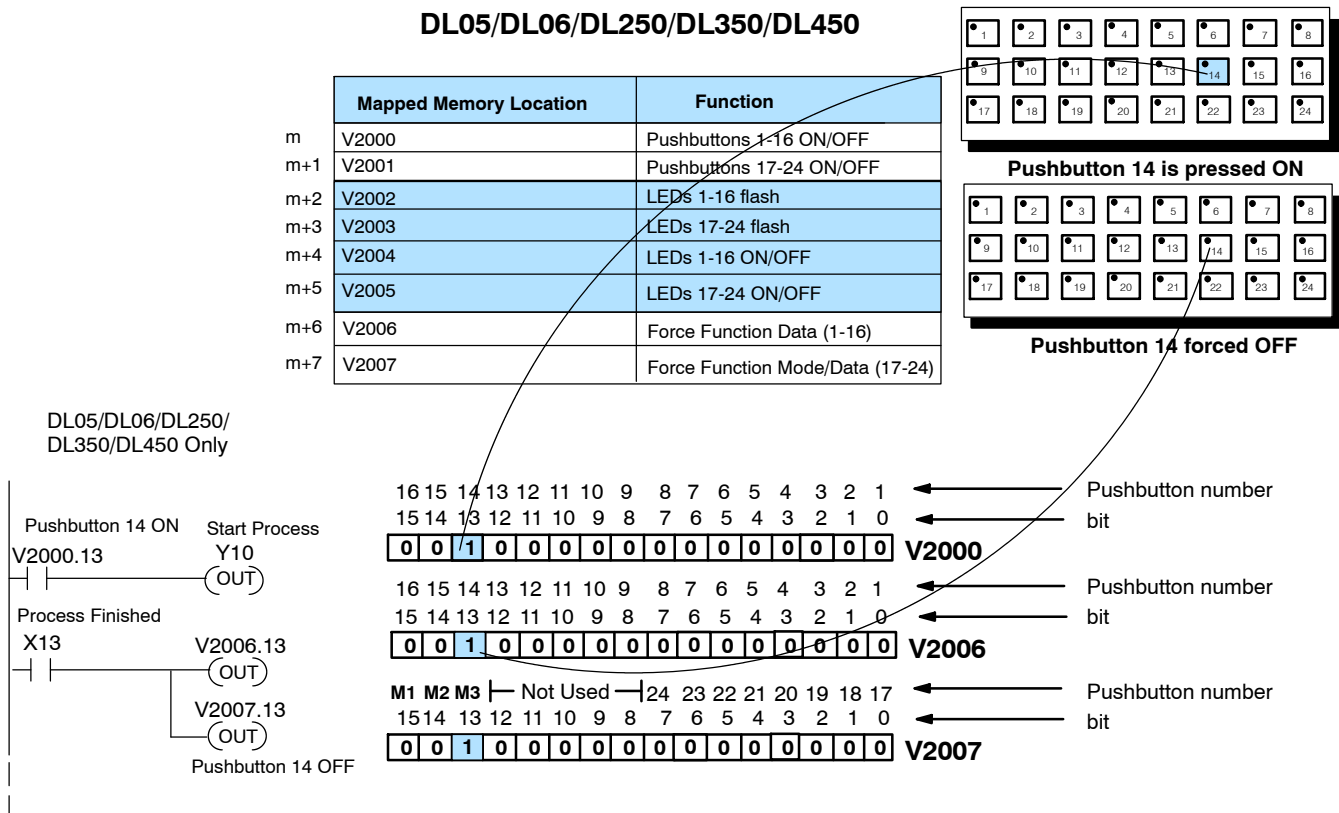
DL05/DL06/DL250/DL350/DL450

|  | Mapped Memory Location | Function |
|---|---|---|
| m | V2000 | Pushbuttons 1-16 ON/OFF |
| m+1 | V2001 | Pushbuttons 17-24 ON/OFF |
| m+2 | V2002 | LEDs 1-16 flash |
| m+3 | V2003 | LEDs 17-24 flash |
| m+4 | V2004 | LEDs 1-16 ON/OFF |
| m+5 | V2005 | LEDs 17-24 ON/OFF |
| m+6 | V2006 | Force Function Data (1-16) |
| m+7 | V2007 | Force Function Mode/Data (17-24) |

1 2 3 4 5 6 7 8
9 10 11 12 13 14 15 16
17 18 19 20 21 22 23 24

Pushbutton 14 is pressed ON

1 2 3 4 5 6 7 8
9 10 11 12 13 14 15 16
17 18 19 20 21 22 23 24

Pushbutton 14 forced OFF

DL05/DL06/DL250/DL350/DL450 Only

Pushbutton 14 ON
V2000.13
Start Process
Y10
OUT

Process Finished
X13
V2006.13
OUT
V2007.13
OUT
Pushbutton 14 OFF

16 15 14 13 12 11 10 9 8 7 6 5 4 3 2 1 Pushbutton number
15 14 13 12 11 10 9 8 7 6 5 4 3 2 1 0 bit

| 0 | 0 | 1 | 0 | 0 | 0 | 0 | 0 | 0 | 0 | 0 | 0 | 0 | 0 | 0 | 0 |
|---|---|---|---|---|---|---|---|---|---|---|---|---|---|---|---|

V2000

16 15 14 13 12 11 10 9 8 7 6 5 4 3 2 1 Pushbutton number
15 14 13 12 11 10 9 8 7 6 5 4 3 2 1 0 bit

| 0 | 0 | 1 | 0 | 0 | 0 | 0 | 0 | 0 | 0 | 0 | 0 | 0 | 0 | 0 | 0 |
|---|---|---|---|---|---|---|---|---|---|---|---|---|---|---|---|

V2006

M1 M2 M3 Not Used 24 23 22 21 20 19 18 17 Pushbutton number
15 14 13 12 11 10 9 8 7 6 5 4 3 2 1 0 bit

| 0 | 0 | 1 | 0 | 0 | 0 | 0 | 0 | 0 | 0 | 0 | 0 | 0 | 0 | 0 | 0 |
|---|---|---|---|---|---|---|---|---|---|---|---|---|---|---|---|

V2007